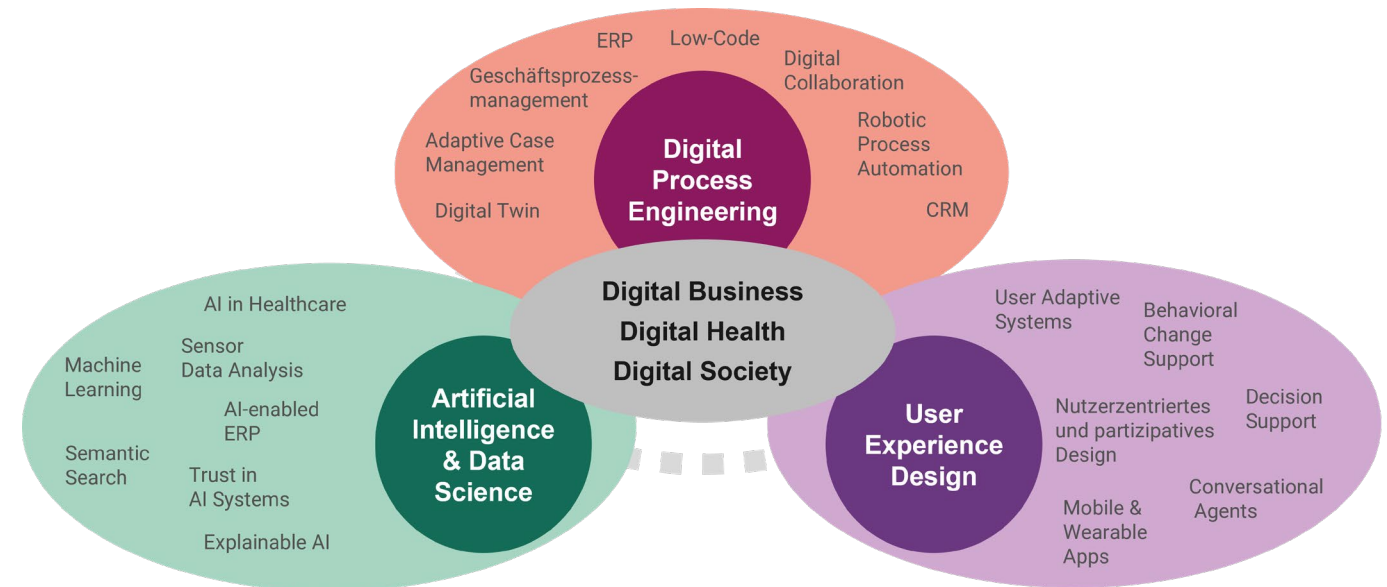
ERP
Low-Code
Geschäftsprozess-management
Digital Collaboration
Adaptive Case Management
Robotic Process Automation
Digital Process Engineering
Digital Twin
CRM

Digital Business
Digital Health
Digital Society

AI in Healthcare
Machine Learning
Sensor Data Analysis
AI-enabled ERP
Semantic Search
Trust in AI Systems
Explainable AI
Artificial Intelligence & Data Science

User Adaptive Systems
Behavioral Change Support
Decision Support
Nutzerzentriertes und partizipatives Design
User Experience Design
Conversational Agents
Mobile & Wearable Apps